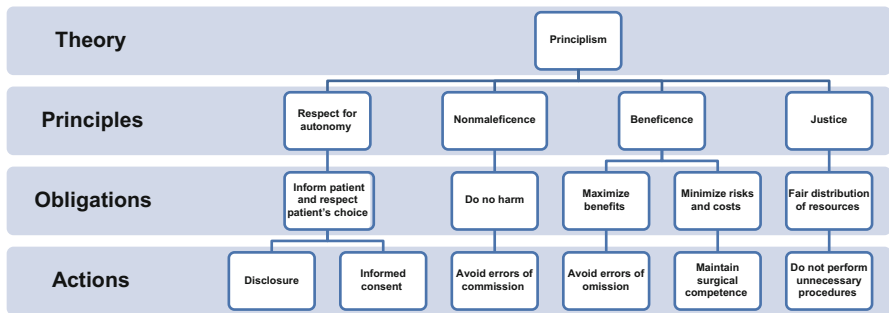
Theory

Principlism

Principles

Respect for autonomy

Nonmaleficence

Beneficence

Justice

Obligations

Inform patient and respect patient's choice

Do no harm

Maximize benefits

Minimize risks and costs

Fair distribution of resources

Actions

Disclosure

Informed consent

Avoid errors of commission

Avoid errors of omission

Maintain surgical competence

Do not perform unnecessary procedures